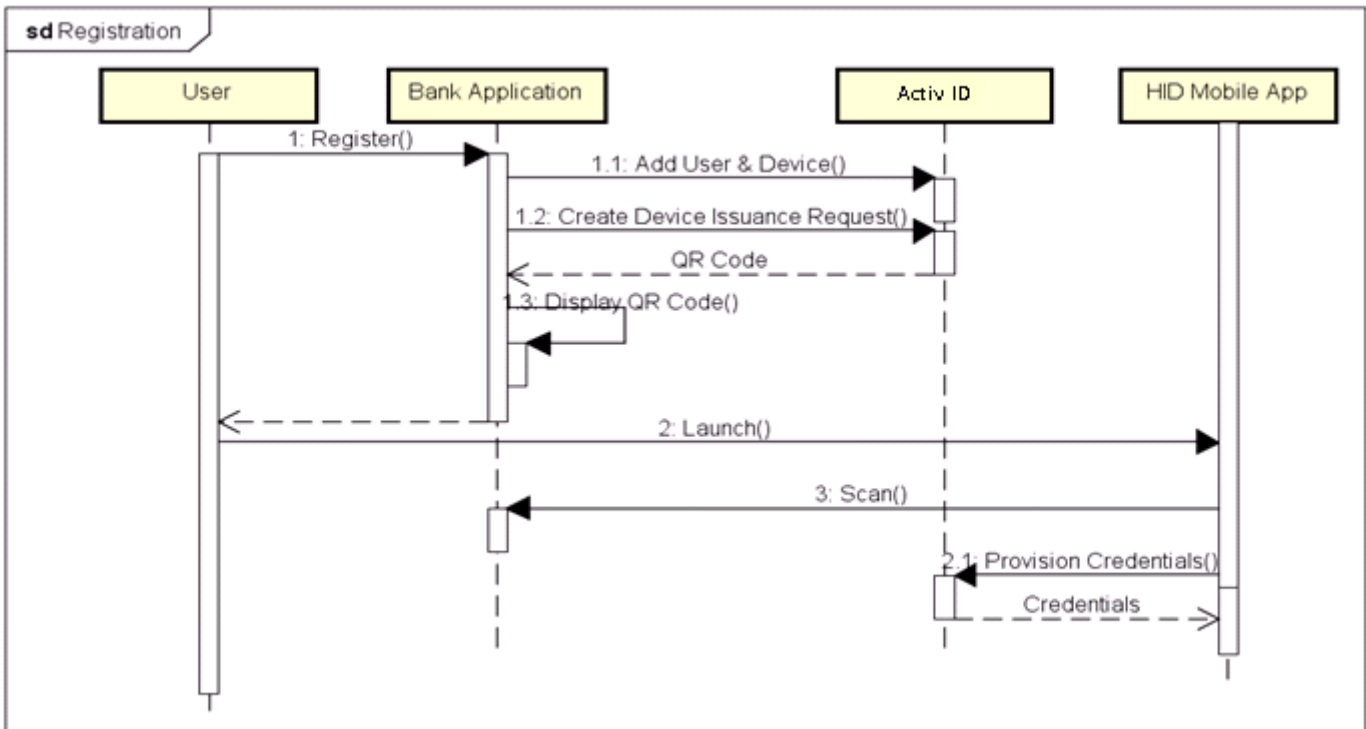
sd Registration

User

Bank Application

Activ ID

HID Mobile App

1: Register()

1.1: Add User & Device()

1.2: Create Device Issuance Request()

QR Code

1.3: Display QR Code()

2: Launch()

3: Scan()

2.1: Provision Credentials()

Credentials